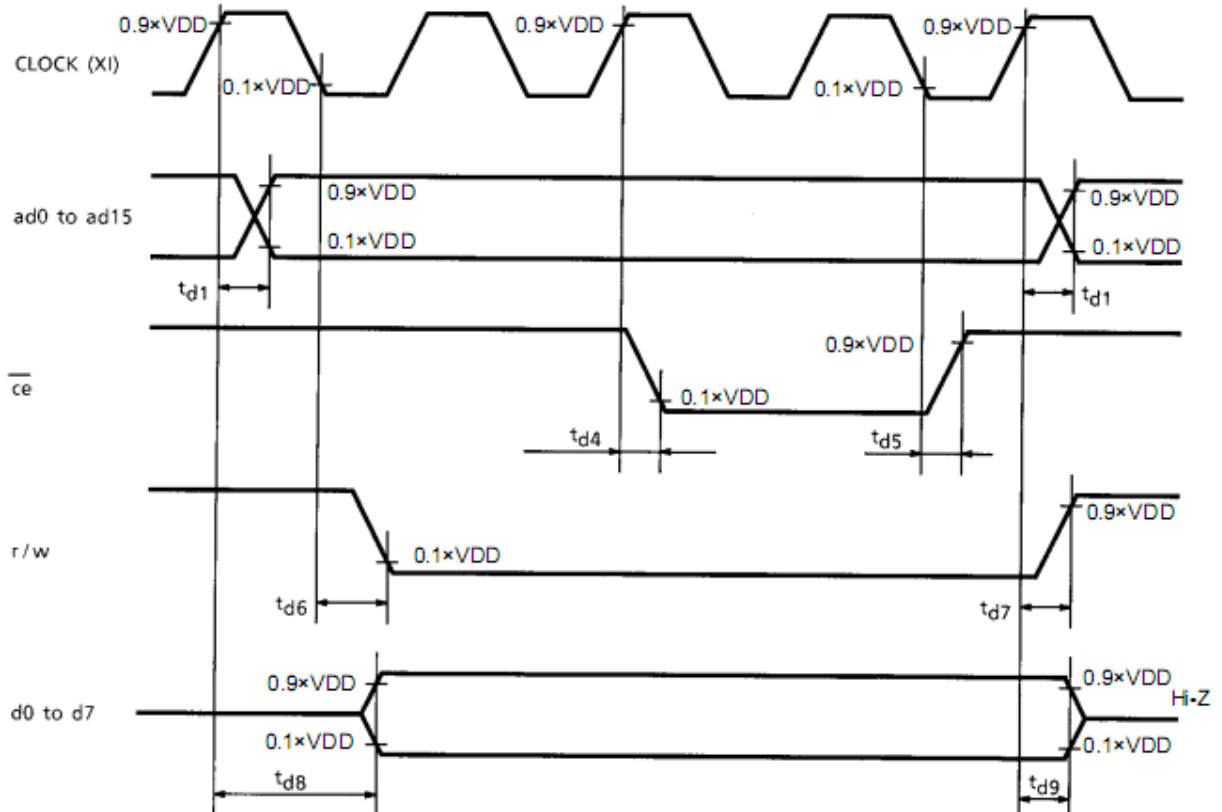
CLOCK (XI)

0.9×VDD

0.1×VDD

0.9×VDD

0.1×VDD

0.9×VDD

ad0 to ad15

0.9×VDD

0.1×VDD

0.9×VDD

0.1×VDD

$t_{d1}$

$t_{d1}$

$\overline{ce}$

0.9×VDD

0.1×VDD

$t_{d4}$

$t_{d5}$

r / w

0.1×VDD

0.9×VDD

$t_{d6}$

$t_{d7}$

d0 to d7

0.9×VDD

0.1×VDD

0.9×VDD

0.1×VDD

Hi-Z

$t_{d8}$

$t_{d9}$